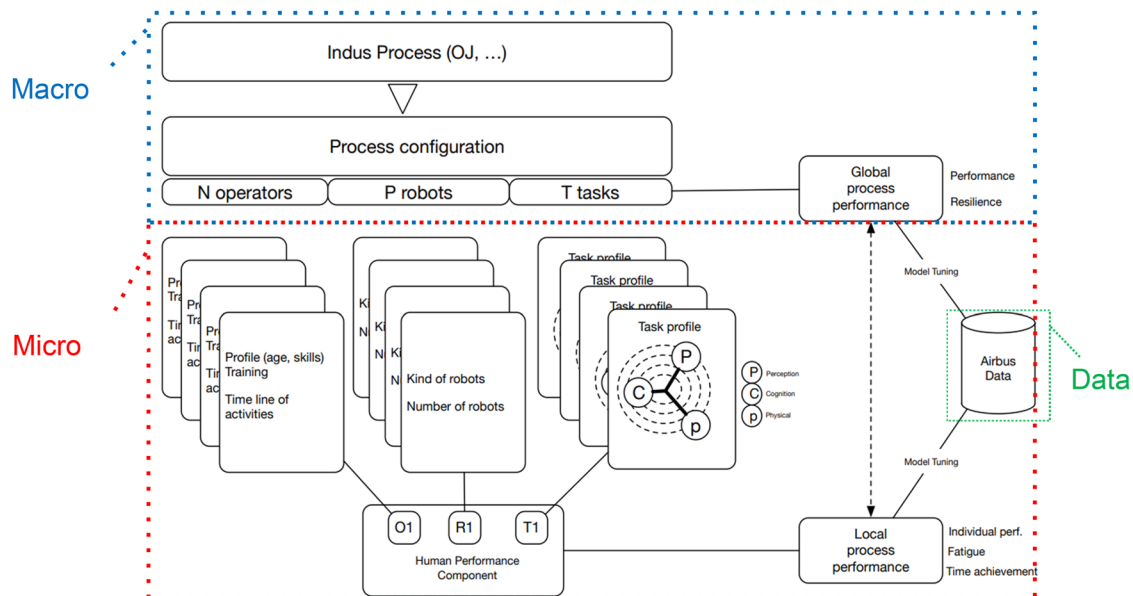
Macro

Indus Process (OJ, ...)

Process configuration

N operators

P robots

T tasks

Global process performance

Performance

Resilience

Micro

Pr
Tra

Tim
ac

Pr
Tra

Tim
ac

Profile (age, skills)
Training

Time line of activities

Ki

N

Ki

N

Ki

N

Kind of robots

Number of robots

Task profile

Task profile

Task profile

Task profile

P

C

p

P Perception

C Cognition

p Physical

Model Tuning

Airbus Data

Data

Model Tuning

O1

R1

T1

Human Performance Component

Local process performance

Individual perf.

Fatigue

Time achievement